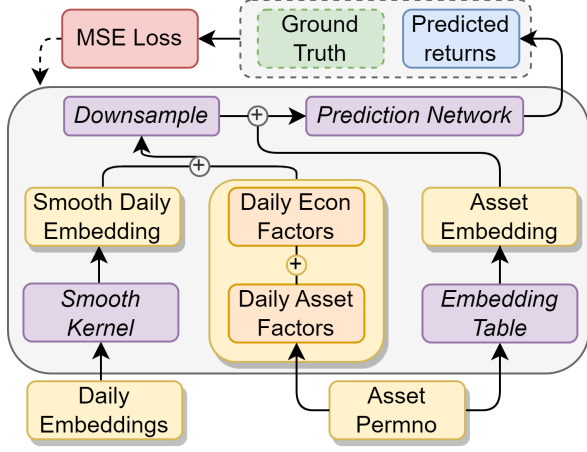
MSE Loss

Ground Truth

Predicted returns

Downsample

+

Prediction Network

+

Smooth Daily Embedding

Daily Econ Factors

+

Daily Asset Factors

Asset Embedding

Smooth Kernel

Embedding Table

Daily Embeddings

Asset Permno